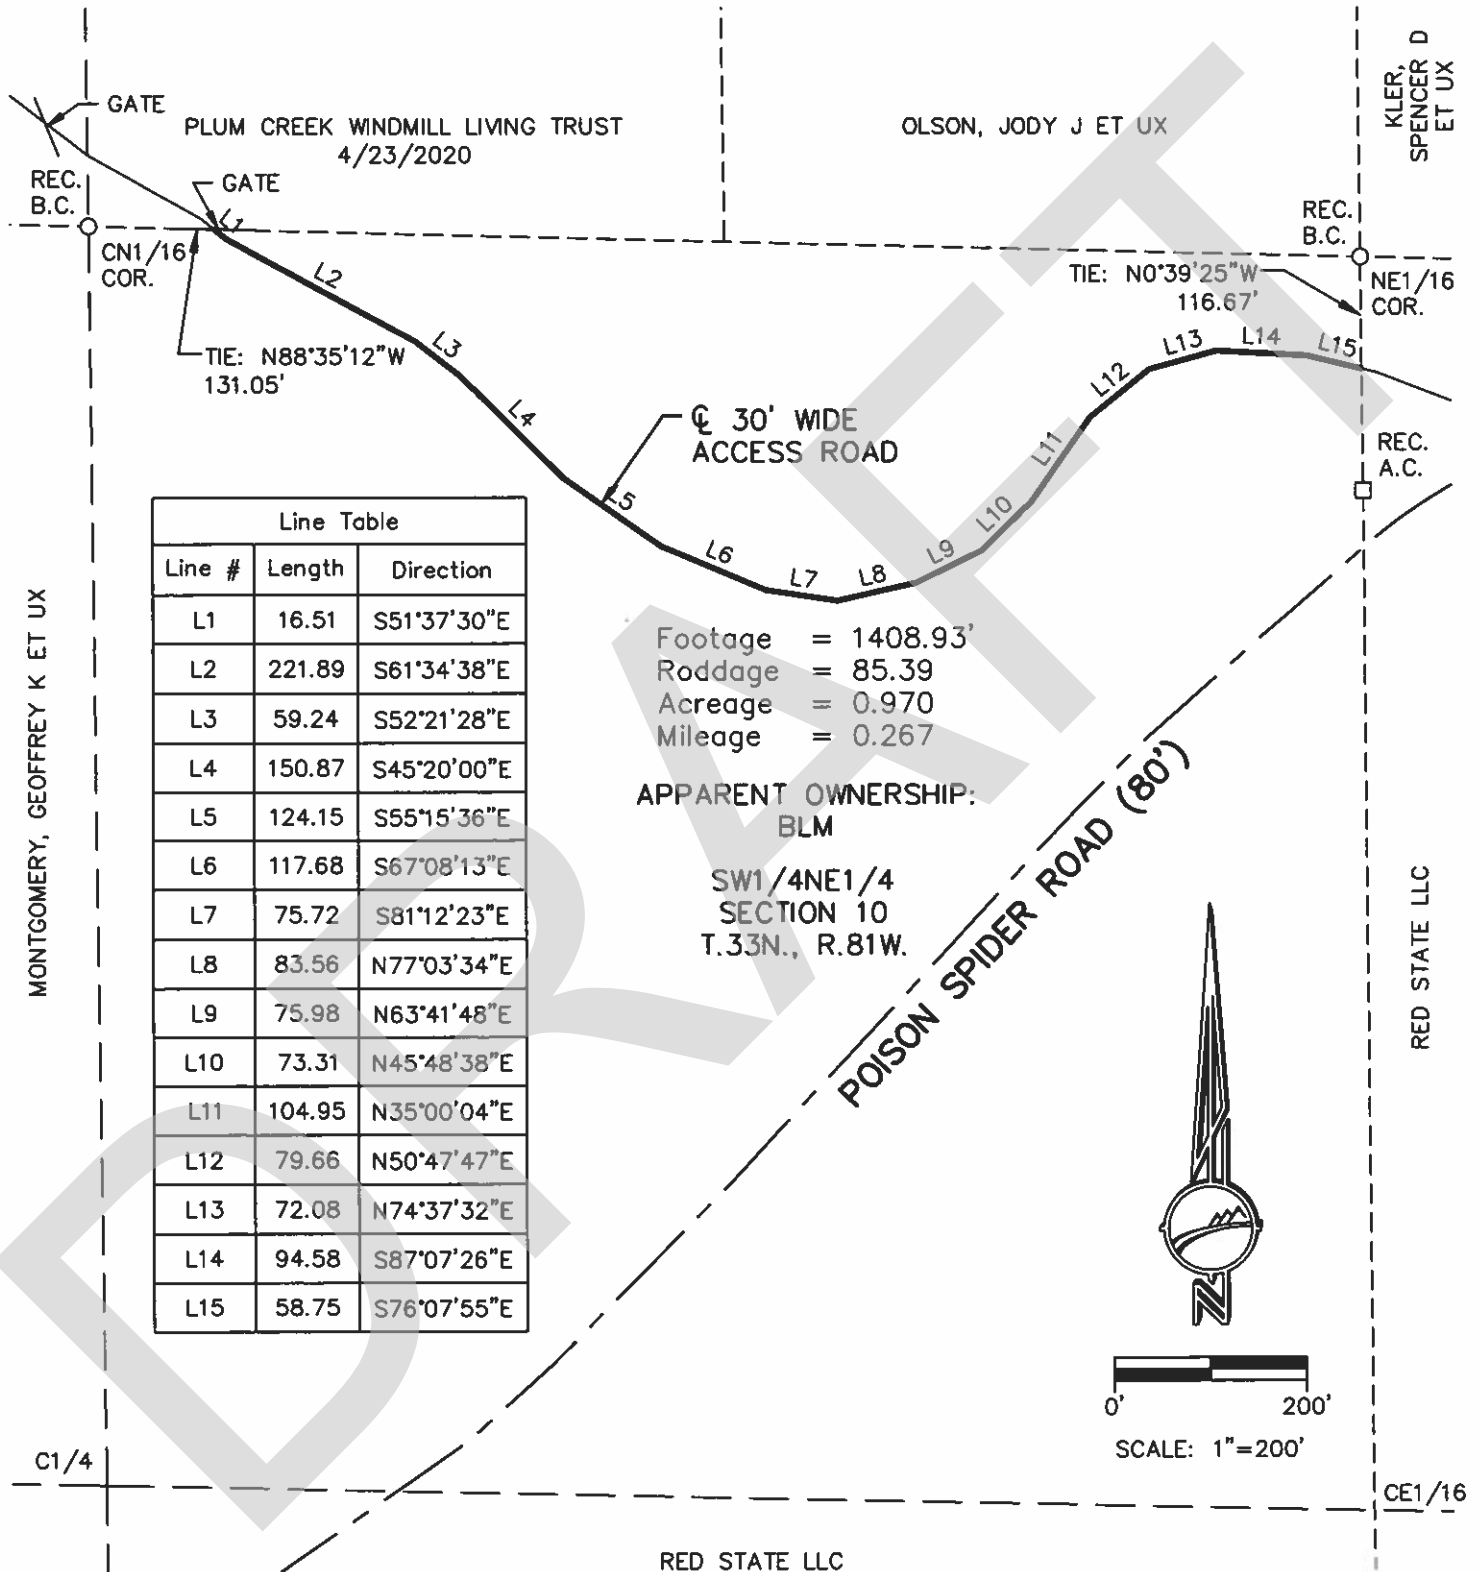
GATE

PLUM CREEK WINDMILL LIVING TRUST
4/23/2020

OLSON, JODY J ET UX

KLER, SPENCER D ET UX

REC. B.C.

GATE

L1

CN1/16 COR.

REC. B.C.

TIE: N0°39'25"W 116.67'

NE1/16 COR.

L2

L3

TIE: N88°35'12"W 131.05'

L13 L14 L15

L12

REC. A.C.

L4

℄ 30' WIDE ACCESS ROAD

L11

L5

L10

L6 L7 L8 L9

| Line Table | | |
|---|---|---|
| Line # | Length | Direction |
| L1 | 16.51 | S51°37'30"E |
| L2 | 221.89 | S61°34'38"E |
| L3 | 59.24 | S52°21'28"E |
| L4 | 150.87 | S45°20'00"E |
| L5 | 124.15 | S55°15'36"E |
| L6 | 117.68 | S67°08'13"E |
| L7 | 75.72 | S81°12'23"E |
| L8 | 83.56 | N77°03'34"E |
| L9 | 75.98 | N63°41'48"E |
| L10 | 73.31 | N45°48'38"E |
| L11 | 104.95 | N35°00'04"E |
| L12 | 79.66 | N50°47'47"E |
| L13 | 72.08 | N74°37'32"E |
| L14 | 94.58 | S87°07'26"E |
| L15 | 58.75 | S76°07'55"E |

MONTGOMERY, GEOFFREY K ET UX

Footage = 1408.93'
Roddage = 85.39
Acreage = 0.970
Mileage = 0.267

APPARENT OWNERSHIP:
BLM

SW1/4NE1/4
SECTION 10
T.33N., R.81W.

POISON SPIDER ROAD (80')

RED STATE LLC

N

0' 200'
SCALE: 1"=200'

C1/4

CE1/16

RED STATE LLC

DRAFT